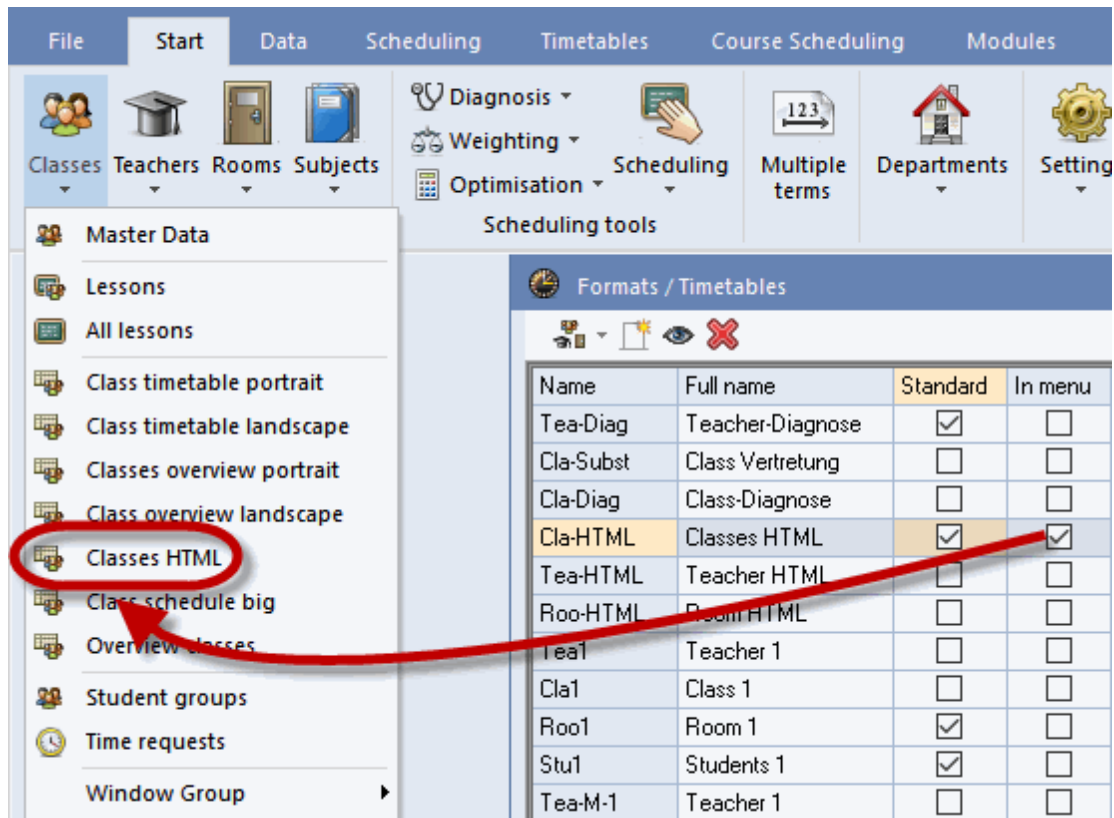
File Start Data Scheduling Timetables Course Scheduling Modules

Classes Teachers Rooms Subjects

Diagnosis
Weighting
Optimisation
Scheduling
Scheduling tools

123
Multiple terms

Departments

Setting

Master Data
Lessons
All lessons
Class timetable portrait
Class timetable landscape
Classes overview portrait
Class overview landscape
Classes HTML
Class schedule big
Overview classes
Student groups
Time requests
Window Group

Formats / Timetables

| Name | Full name | Standard | In menu |
|---|---|---|---|
| Tea-Diag | Teacher-Diagnose | ☑ | ☐ |
| Cla-Subst | Class Vertretung | ☐ | ☐ |
| Cla-Diag | Class-Diagnose | ☐ | ☐ |
| Cla-HTML | Classes HTML | ☑ | ☑ |
| Tea-HTML | Teacher HTML | ☐ | ☐ |
| Roo-HTML | Room HTML | ☐ | ☐ |
| Tea1 | Teacher 1 | ☐ | ☐ |
| Cla1 | Class 1 | ☐ | ☐ |
| Roo1 | Room 1 | ☑ | ☐ |
| Stu1 | Students 1 | ☑ | ☐ |
| Tea-M-1 | Teacher 1 | ☐ | ☐ |